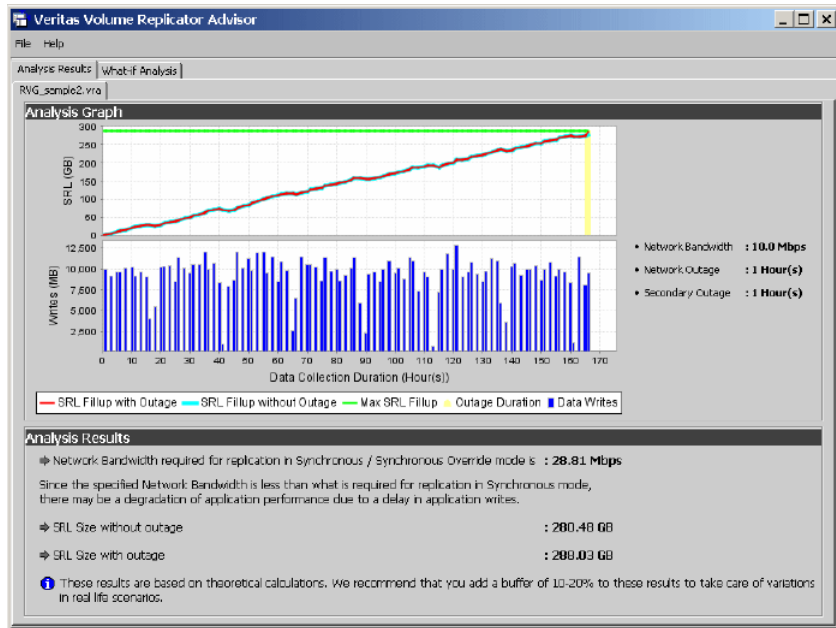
Veritas Volume Replicator Advisor

File Help

Analysis Results | What-if Analysis

RVG_sample2.vra

Analysis Graph

SRL (GB)
300
250
200
150
100
50
0

Writes (MB)
12,500
10,000
7,500
5,000
2,500

0 10 20 30 40 50 60 70 80 90 100 110 120 130 140 150 160 170

Data Collection Duration (Hour(s))

• Network Bandwidth : 10.0 Mbps
• Network Outage : 1 Hour(s)
• Secondary Outage : 1 Hour(s)

SRL Fillup with Outage  SRL Fillup without Outage  Max SRL Fillup  Outage Duration  Data Writes

Analysis Results

Network Bandwidth required for replication in Synchronous / Synchronous Override mode is : 28.81 Mbps

Since the specified Network Bandwidth is less than what is required for replication in Synchronous mode, there may be a degradation of application performance due to a delay in application writes.

SRL Size without outage : 280.48 GB

SRL Size with outage : 288.03 GB

These results are based on theoretical calculations. We recommend that you add a buffer of 10-20% to these results to take care of variations in real life scenarios.